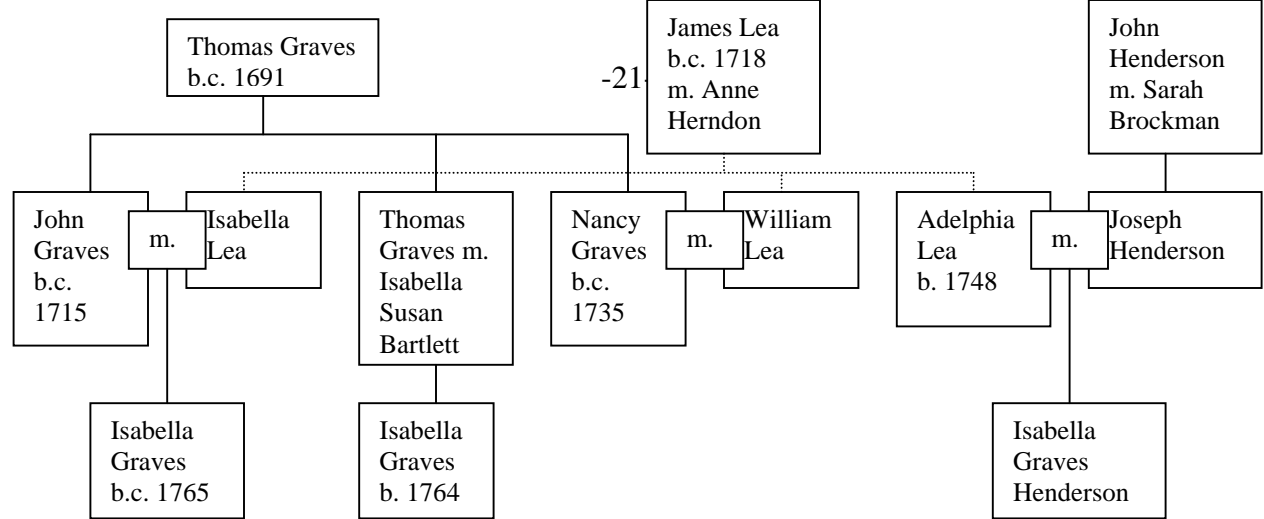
Thomas Graves b.c. 1691

-21-

James Lea b.c. 1718 m. Anne Herndon

John Henderson m. Sarah Brockman

John Graves b.c. 1715

m.

Isabella Lea

Thomas Graves m. Isabella Susan Bartlett

Nancy Graves b.c. 1735

m.

William Lea

Adelphia Lea b. 1748

m.

Joseph Henderson

Isabella Graves b.c. 1765

Isabella Graves b. 1764

Isabella Graves Henderson